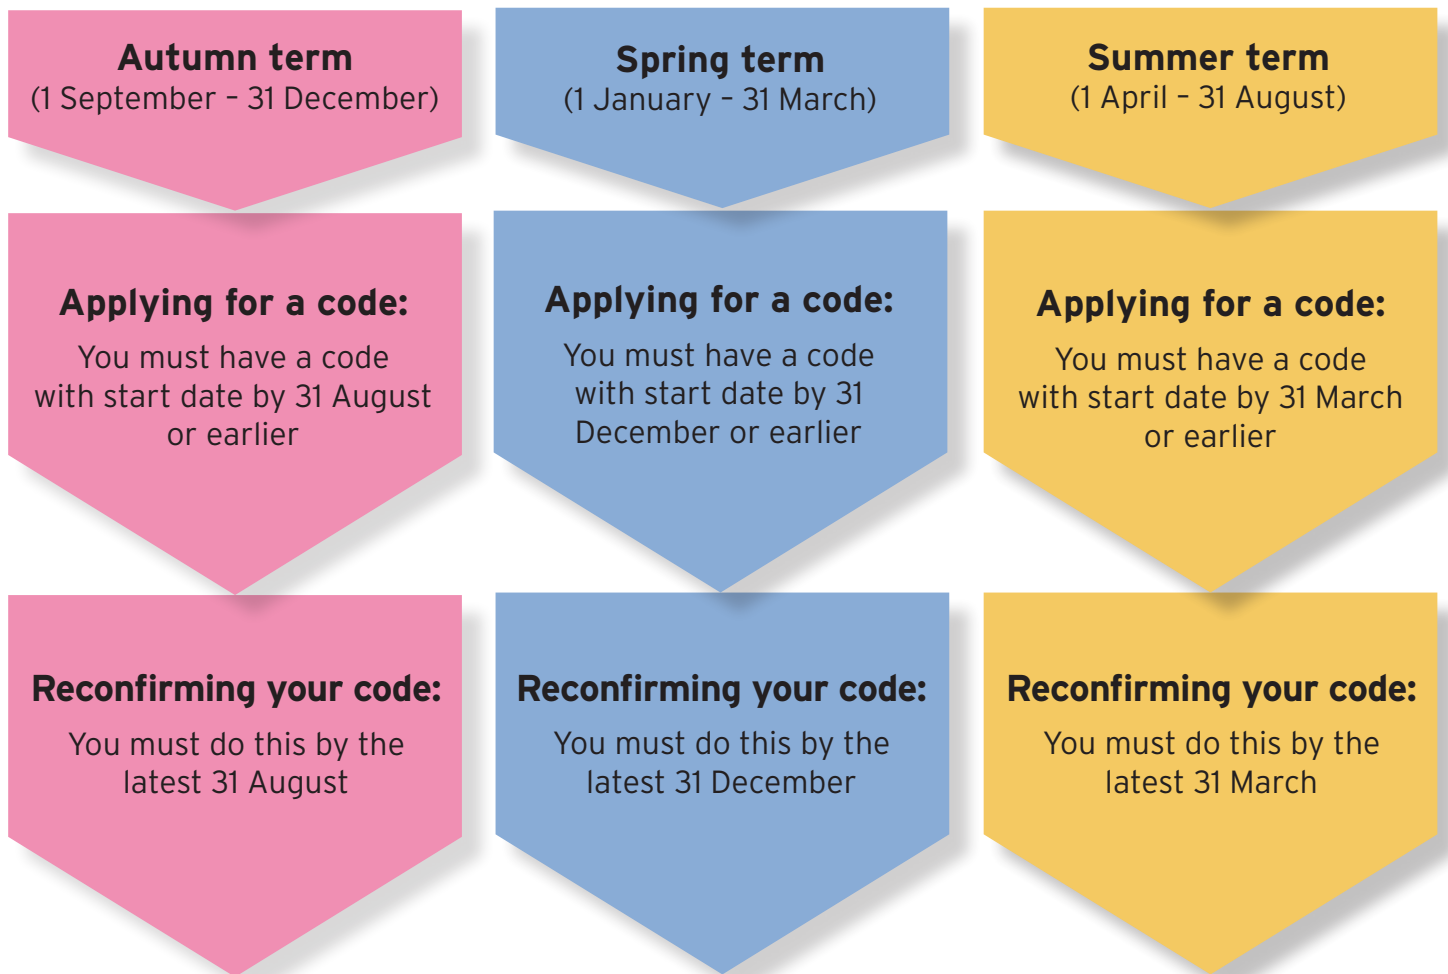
Autumn term
(1 September – 31 December)

Applying for a code:
You must have a code with start date by 31 August or earlier

Reconfirming your code:
You must do this by the latest 31 August

Spring term
(1 January – 31 March)

Applying for a code:
You must have a code with start date by 31 December or earlier

Reconfirming your code:
You must do this by the latest 31 December

Summer term
(1 April – 31 August)

Applying for a code:
You must have a code with start date by 31 March or earlier

Reconfirming your code:
You must do this by the latest 31 March